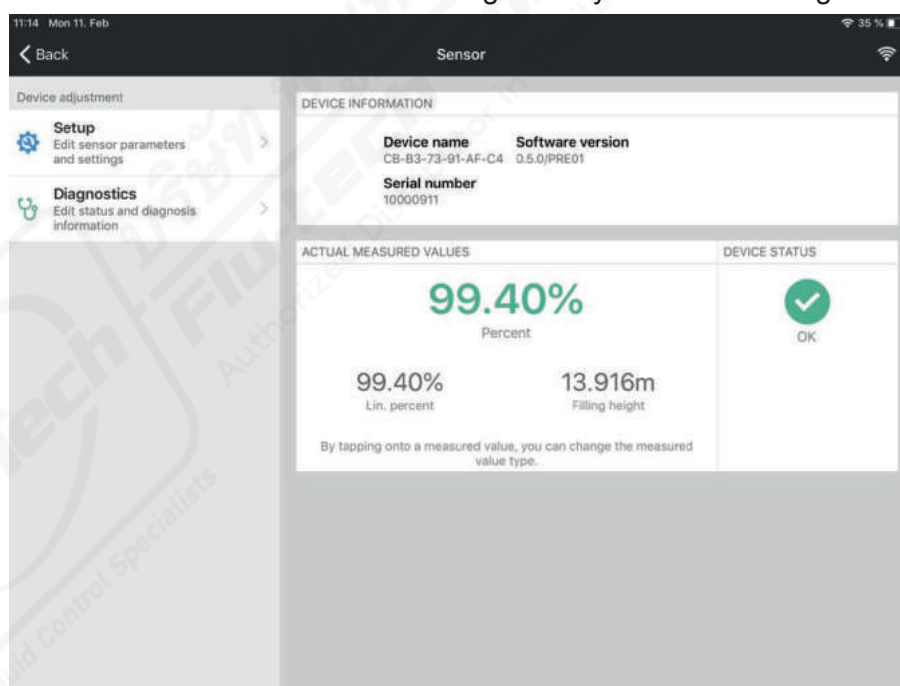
11:14 Mon 11. Feb
35 %

Back
Sensor

Device adjustment

Setup
Edit sensor parameters and settings

Diagnostics
Edit status and diagnosis information

DEVICE INFORMATION

Device name
CB-B3-73-91-AF-C4

Software version
0.5.0/PRE01

Serial number
10000911

ACTUAL MEASURED VALUES

99.40%
Percent

99.40%
Lin. percent

13.916m
Filling height

By tapping onto a measured value, you can change the measured value type.

DEVICE STATUS

OK

Fluitech
Authorized Distributor in
Fluid Control Specialists